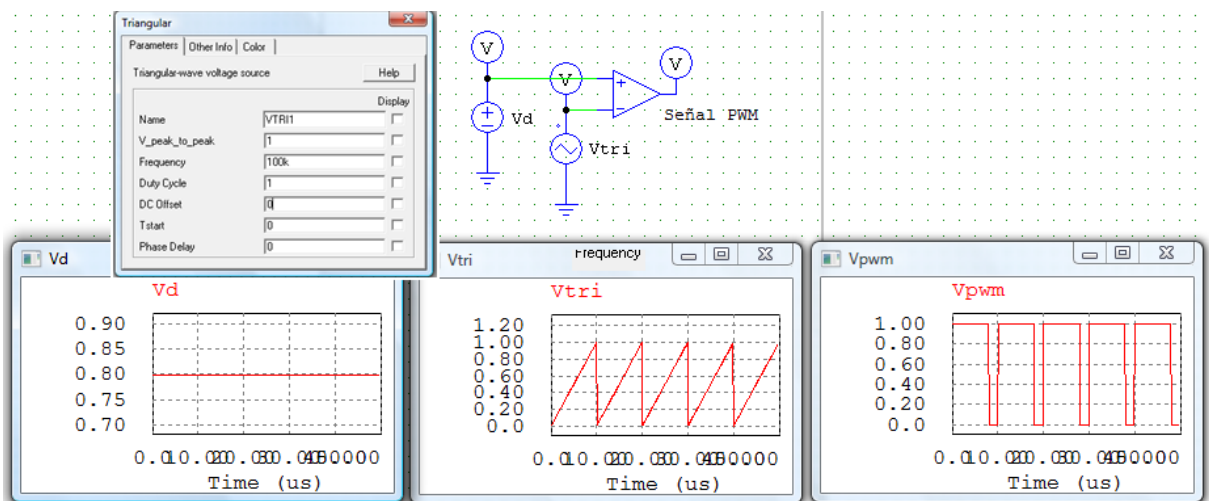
Triangular

Parameters | Other Info | Color

Triangular-wave voltage source

Help

Display

Name VTRI1

V_peak_to_peak 1

Frequency 100k

Duty Cycle 1

DC Offset 0

Tstart 0

Phase Delay 0

V

V

V

Vd

Señal PWM

Vtri

Vd

Vd

0.90
0.85
0.80
0.75
0.70

0.010.020.030.040.050000

Time (us)

Vtri

Frequency

Vtri

1.20
1.00
0.80
0.60
0.40
0.20
0.0

0.010.020.030.040.050000

Time (us)

Vpwm

Vpwm

1.00
0.80
0.60
0.40
0.20
0.0

0.010.020.030.040.050000

Time (us)